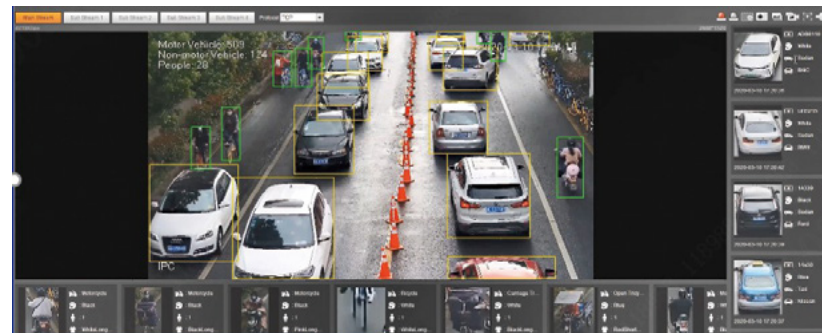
Main Stream | Sub Stream 1 | Sub Stream 2 | Sub Stream 3 | Sub Stream 4 | Protocol "TCP"

Motor Vehicle: 509
Non-motor Vehicle: 134
People: 28

2020-03-10 17:30:36

IPC

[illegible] White Sedan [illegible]
2020-03-10 17:20:36

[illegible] White Sedan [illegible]
2020-03-10 17:20:42

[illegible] Black Sedan Ford
2020-03-10 17:20:39

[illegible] Blue Taxi Nissan
2020-03-10 17:20:37

Motorcycle Black 1 White,Gray
Motorcycle Black 1 Black,Gray
Motorcycle Black 1 Pink,Gray
Bicycle White 1 White,Gray
Carriage Tr... White 1 Black,Gray
Open Trip... Gray 1 Red,Black
Mo... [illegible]